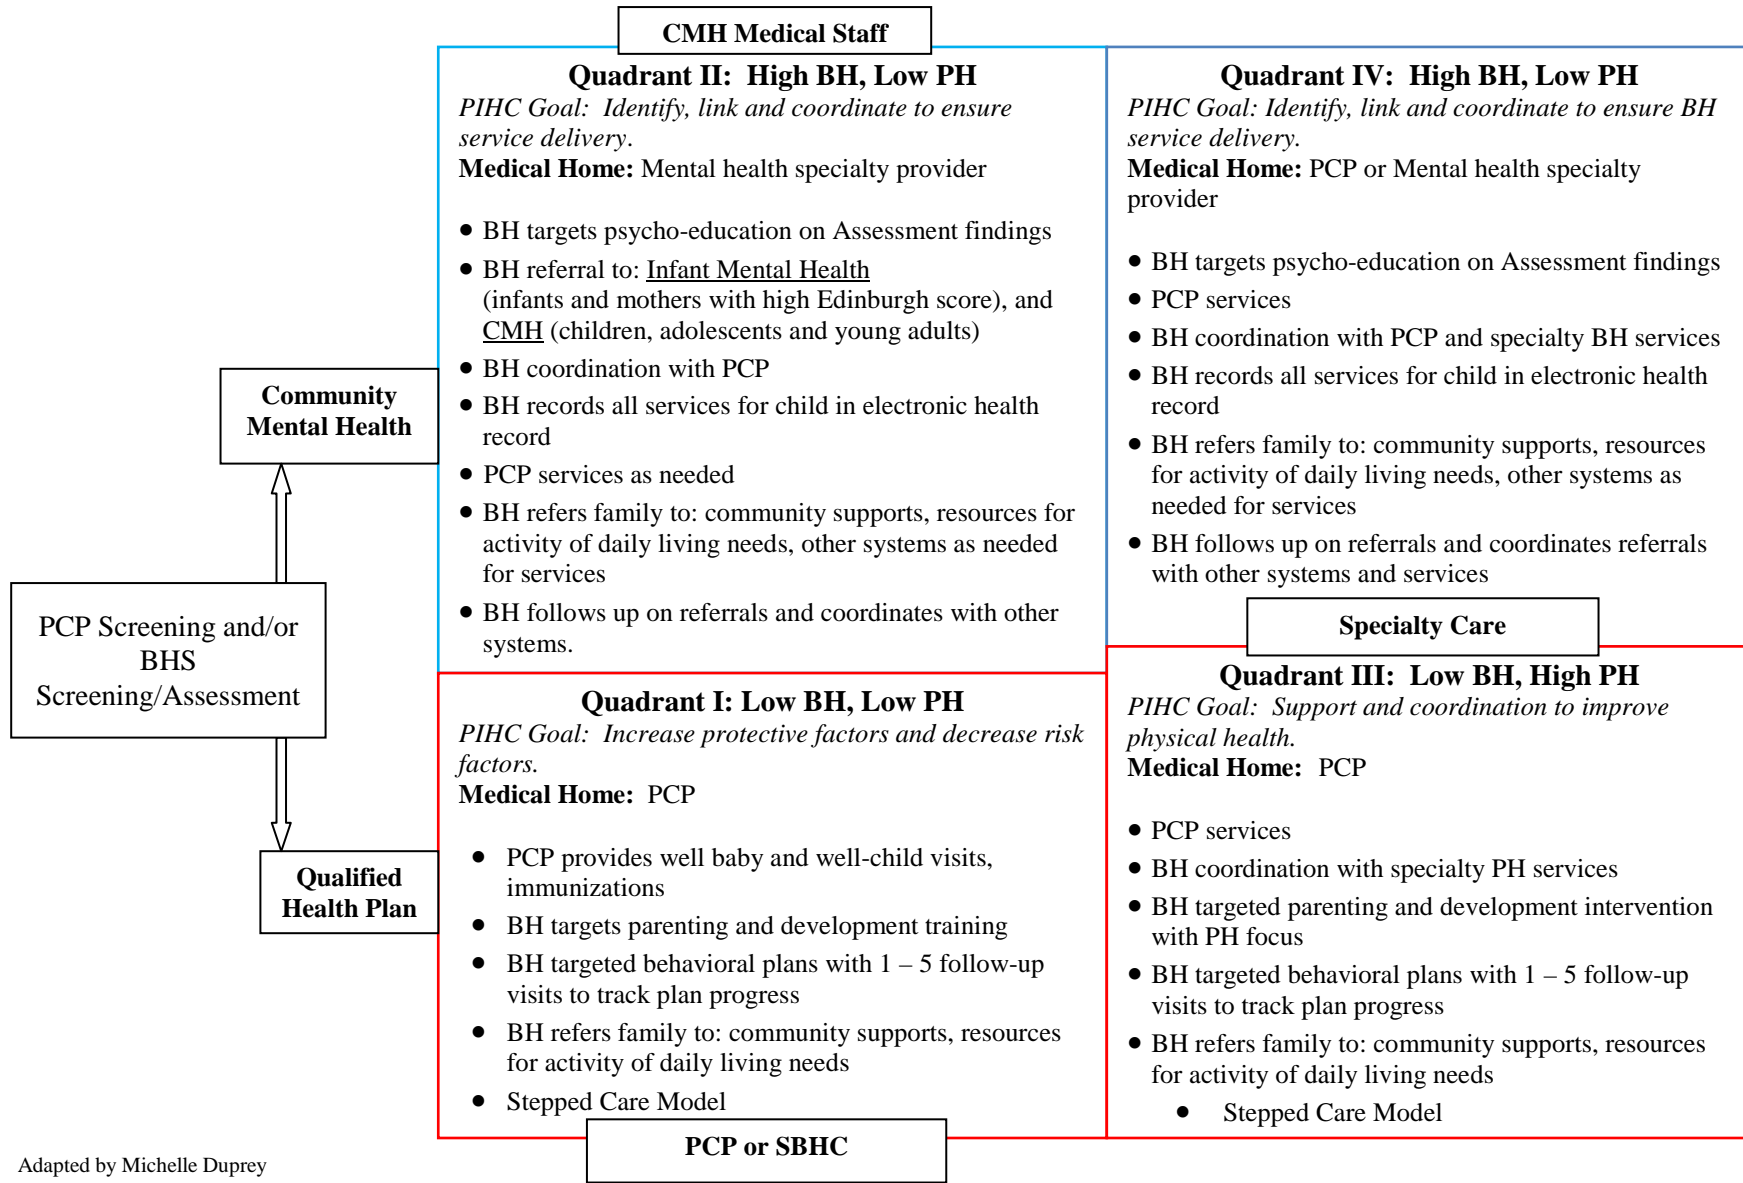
CMH Medical Staff

Quadrant II: High BH, Low PH
PIHC Goal: Identify, link and coordinate to ensure service delivery.
Medical Home: Mental health specialty provider

- BH targets psycho-education on Assessment findings
- BH referral to: Infant Mental Health (infants and mothers with high Edinburgh score), and CMH (children, adolescents and young adults)
- BH coordination with PCP
- BH records all services for child in electronic health record
- PCP services as needed
- BH refers family to: community supports, resources for activity of daily living needs, other systems as needed for services
- BH follows up on referrals and coordinates with other systems.

Quadrant IV: High BH, Low PH
PIHC Goal: Identify, link and coordinate to ensure BH service delivery.
Medical Home: PCP or Mental health specialty provider

- BH targets psycho-education on Assessment findings
- PCP services
- BH coordination with PCP and specialty BH services
- BH records all services for child in electronic health record
- BH refers family to: community supports, resources for activity of daily living needs, other systems as needed for services
- BH follows up on referrals and coordinates referrals with other systems and services

Specialty Care

Community Mental Health

PCP Screening and/or BHS Screening/Assessment

Qualified Health Plan

Quadrant I: Low BH, Low PH
PIHC Goal: Increase protective factors and decrease risk factors.
Medical Home: PCP

- PCP provides well baby and well-child visits, immunizations
- BH targets parenting and development training
- BH targeted behavioral plans with 1 – 5 follow-up visits to track plan progress
- BH refers family to: community supports, resources for activity of daily living needs
- Stepped Care Model

Quadrant III: Low BH, High PH
PIHC Goal: Support and coordination to improve physical health.
Medical Home: PCP

- PCP services
- BH coordination with specialty PH services
- BH targeted parenting and development intervention with PH focus
- BH targeted behavioral plans with 1 – 5 follow-up visits to track plan progress
- BH refers family to: community supports, resources for activity of daily living needs
- Stepped Care Model

PCP or SBHC

Adapted by Michelle Duprey